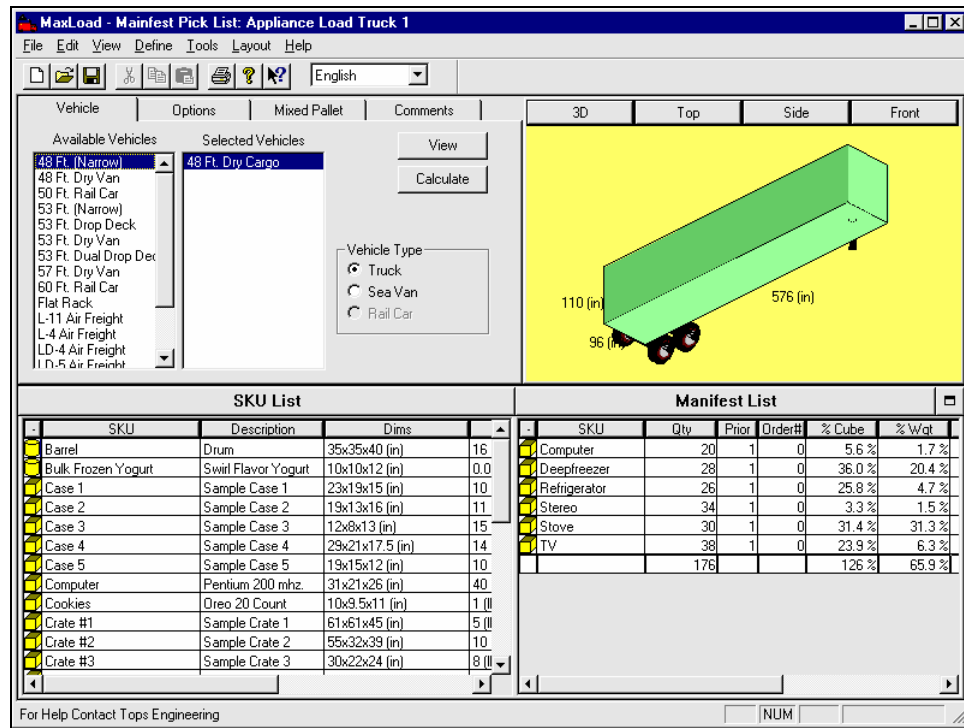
MaxLoad - Mainfest Pick List: Appliance Load Truck 1

File Edit View Define Tools Layout Help

English

Vehicle | Options | Mixed Pallet | Comments

Available Vehicles
48 Ft. (Narrow)
48 Ft. Dry Van
50 Ft. Rail Car
53 Ft. (Narrow)
53 Ft. Drop Deck
53 Ft. Dry Van
53 Ft. Dual Drop Dec
57 Ft. Dry Van
60 Ft. Rail Car
Flat Rack
L-11 Air Freight
L-4 Air Freight
LD-4 Air Freight
LD-5 Air Freight

Selected Vehicles
48 Ft. Dry Cargo

View
Calculate

Vehicle Type
Truck
Sea Van
Rail Car

3D | Top | Side | Front

110 (in)
576 (in)
96 (in)

SKU List

| - | SKU | Description | Dims | |
|---|---|---|---|---|
| | Barrel | Drum | 35x35x40 (in) | 16 |
| | Bulk Frozen Yogurt | Swirl Flavor Yogurt | 10x10x12 (in) | 0.0 |
| | Case 1 | Sample Case 1 | 23x19x15 (in) | 10 |
| | Case 2 | Sample Case 2 | 19x13x16 (in) | 11 |
| | Case 3 | Sample Case 3 | 12x8x13 (in) | 15 |
| | Case 4 | Sample Case 4 | 29x21x17.5 (in) | 14 |
| | Case 5 | Sample Case 5 | 19x15x12 (in) | 10 |
| | Computer | Pentium 200 mhz. | 31x21x26 (in) | 40 |
| | Cookies | Oreo 20 Count | 10x9.5x11 (in) | 1 (l |
| | Crate #1 | Sample Crate 1 | 61x61x45 (in) | 5 (l |
| | Crate #2 | Sample Crate 2 | 55x32x39 (in) | 10 |
| | Crate #3 | Sample Crate 3 | 30x22x24 (in) | 8 (l |

Manifest List

| - | SKU | Qty | Prior | Order# | % Cube | % Wgt |
|---|---|---|---|---|---|---|
| | Computer | 20 | 1 | 0 | 5.6 % | 1.7 % |
| | Deepfreezer | 28 | 1 | 0 | 36.0 % | 20.4 % |
| | Refrigerator | 26 | 1 | 0 | 25.8 % | 4.7 % |
| | Stereo | 34 | 1 | 0 | 3.3 % | 1.5 % |
| | Stove | 30 | 1 | 0 | 31.4 % | 31.3 % |
| | TV | 38 | 1 | 0 | 23.9 % | 6.3 % |
| | | 176 | | | 126 % | 65.9 % |

For Help Contact Tops Engineering
NUM